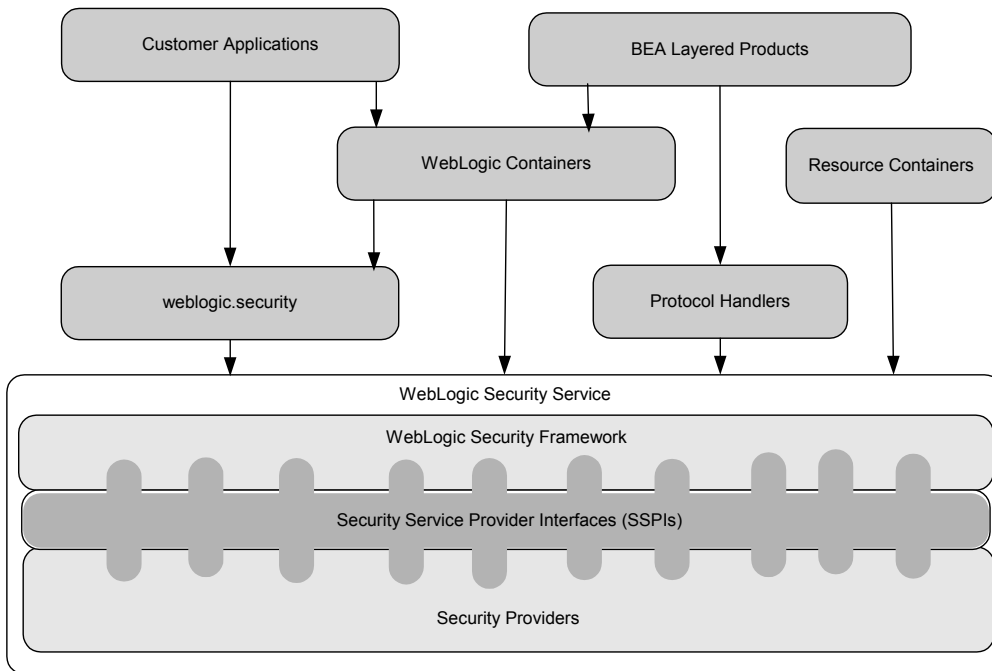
Customer Applications

BEA Layered Products

WebLogic Containers

Resource Containers

weblogic.security

Protocol Handlers

WebLogic Security Service

WebLogic Security Framework

Security Service Provider Interfaces (SSPIs)

Security Providers